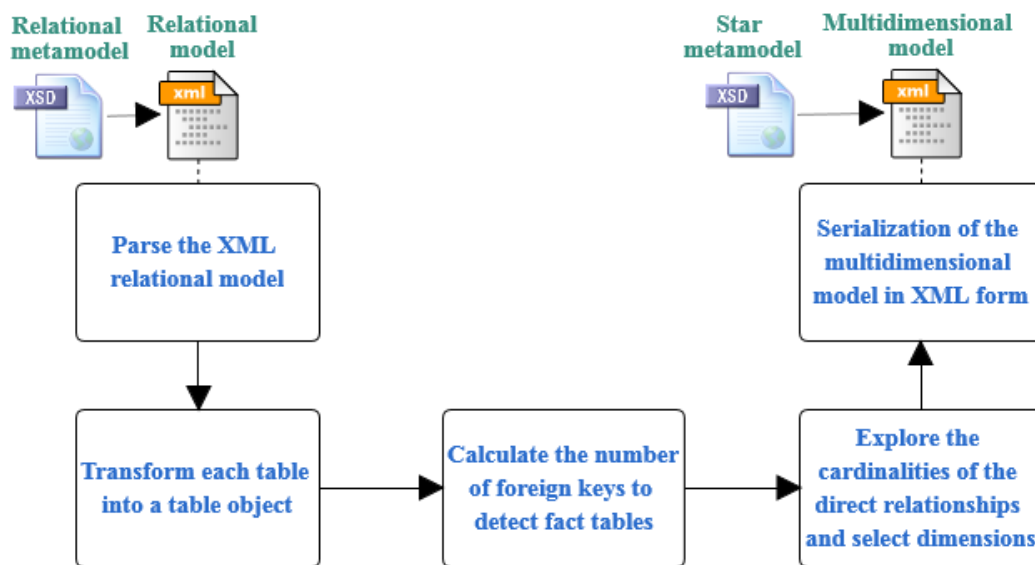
Relational metamodel

XSD

Relational model

xml

Star metamodel

XSD

Multidimensional model

xml

Parse the XML relational model

Transform each table into a table object

Calculate the number of foreign keys to detect fact tables

Explore the cardinalities of the direct relationships and select dimensions

Serialization of the multidimensional model in XML form